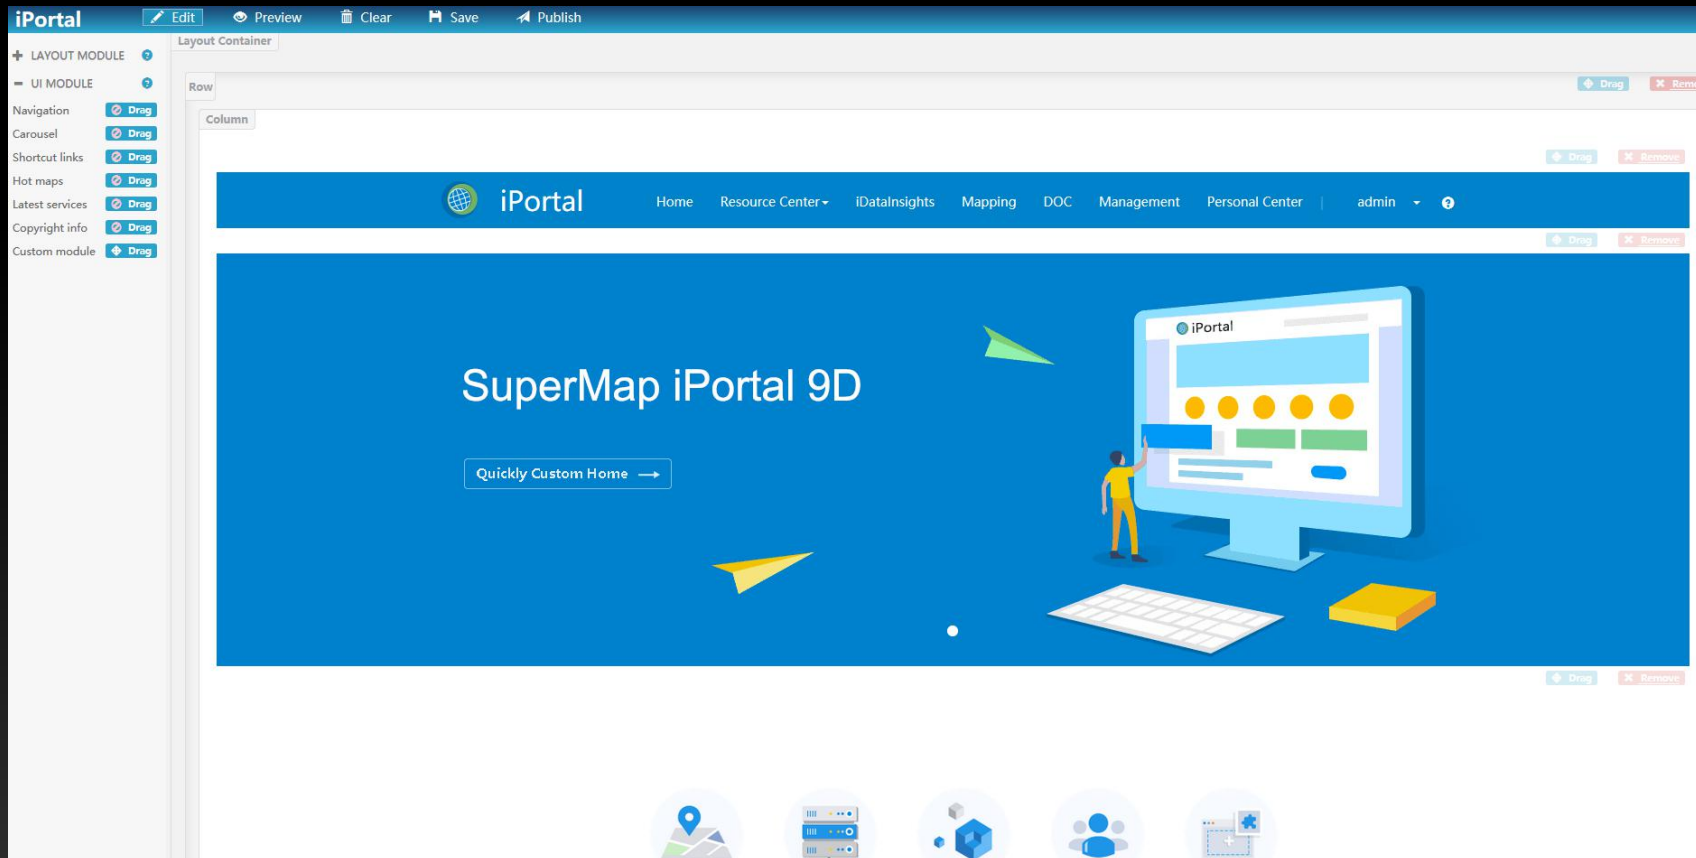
iPortal Edit Preview Clear Save Publish

LAYOUT MODULE
UI MODULE
Navigation Drag
Carousel Drag
Shortcut links Drag
Hot maps Drag
Latest services Drag
Copyright info Drag
Custom module Drag

Layout Container
Row
Drag Rem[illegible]
Column
Drag Remove

iPortal Home Resource Center iDataInsights Mapping DOC Management Personal Center | admin

Drag Remove

SuperMap iPortal 9D

Quickly Custom Home

iPortal

Drag Remove